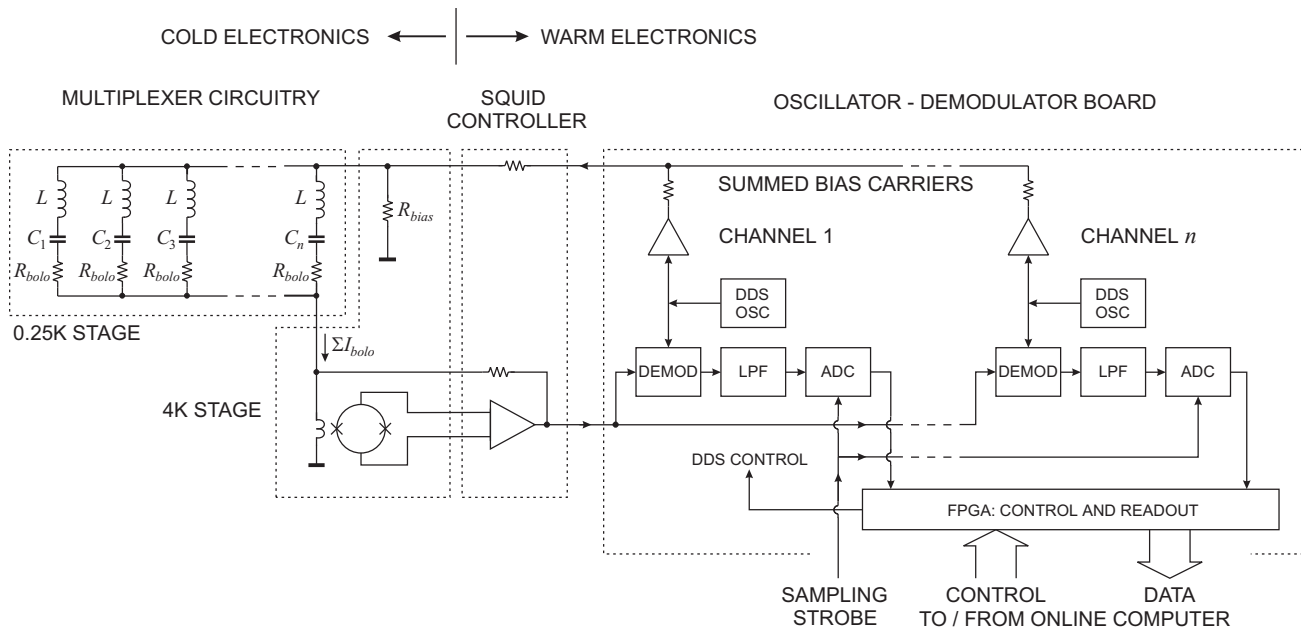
COLD ELECTRONICS WARM ELECTRONICS

MULTIPLEXER CIRCUITRY

SQUID CONTROLLER

OSCILLATOR - DEMODULATOR BOARD

$L$ $L$ $L$ $L$

$C_1$ $C_2$ $C_3$ $C_n$

$R_{bolo}$ $R_{bolo}$ $R_{bolo}$ $R_{bolo}$

$R_{bias}$

0.25K STAGE

$\Sigma I_{bolo}$

4K STAGE

SUMMED BIAS CARRIERS

CHANNEL 1

CHANNEL $n$

DDS OSC

DDS OSC

DEMOD LPF ADC

DEMOD LPF ADC

DDS CONTROL

FPGA: CONTROL AND READOUT

SAMPLING STROBE

CONTROL

DATA

TO / FROM ONLINE COMPUTER